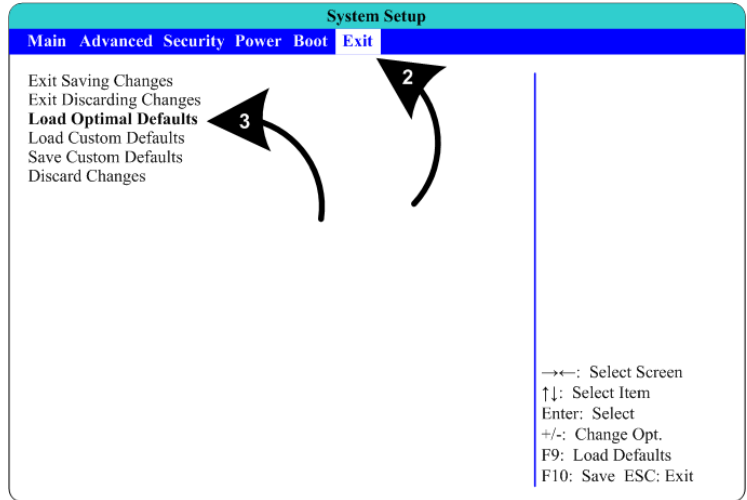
System Setup

Main Advanced Security Power Boot Exit

Exit Saving Changes
Exit Discarding Changes
Load Optimal Defaults
Load Custom Defaults
Save Custom Defaults
Discard Changes

3

2

→←: Select Screen
↑↓: Select Item
Enter: Select
+/-: Change Opt.
F9: Load Defaults
F10: Save ESC: Exit